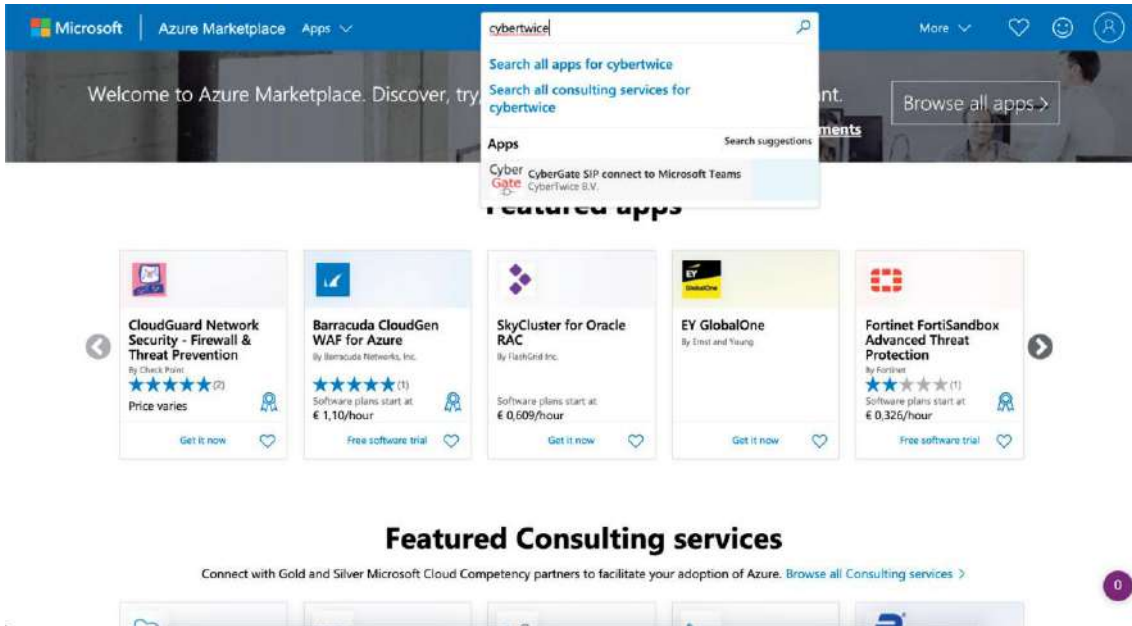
Microsoft | Azure Marketplace Apps

cybertwice

Search all apps for cybertwice

Search all consulting services for cybertwice

Apps Search suggestions

Cyber Gate CyberGate SIP connect to Microsoft Teams
CyberTwice B.V.

More

Welcome to Azure Marketplace. Discover, try, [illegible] nt.

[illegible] ments

Browse all apps >

Featured apps

CloudGuard Network Security - Firewall & Threat Prevention
By Check Point
★★★★★ (2)
Price varies
Get it now

Barracuda CloudGen WAF for Azure
By Barracuda Networks, Inc.
★★★★★ (1)
Software plans start at
€ 1,10/hour
Free software trial

SkyCluster for Oracle RAC
By FlashGrid Inc.
Software plans start at
€ 0,609/hour
Get it now

EY GlobalOne
By Ernst and Young
Get it now

Fortinet FortiSandbox Advanced Threat Protection
By Fortinet
★★★★★ (1)
Software plans start at
€ 0,326/hour
Free software trial

Featured Consulting services

Connect with Gold and Silver Microsoft Cloud Competency partners to facilitate your adoption of Azure. Browse all Consulting services >

0